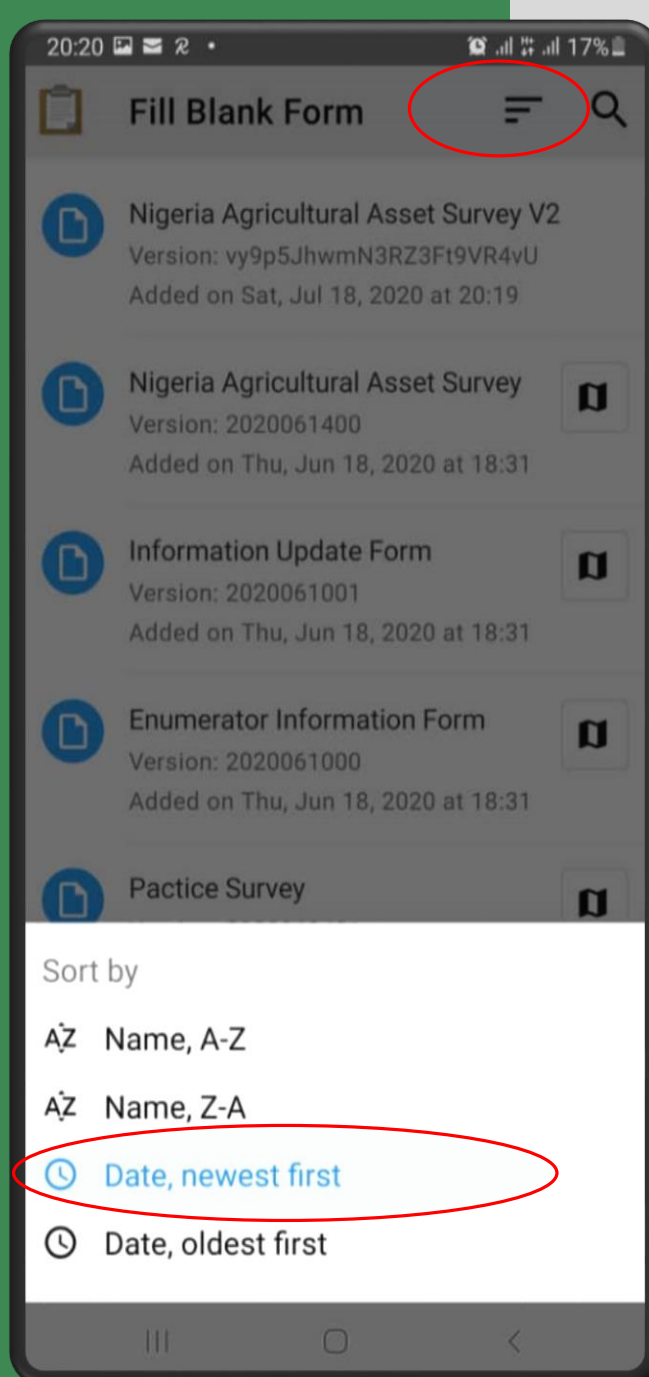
20:20 17%

Fill Blank Form

Nigeria Agricultural Asset Survey V2
Version: vy9p5JhwmN3RZ3Ft9VR4vU
Added on Sat, Jul 18, 2020 at 20:19

Nigeria Agricultural Asset Survey
Version: 2020061400
Added on Thu, Jun 18, 2020 at 18:31

Information Update Form
Version: 2020061001
Added on Thu, Jun 18, 2020 at 18:31

Enumerator Information Form
Version: 2020061000
Added on Thu, Jun 18, 2020 at 18:31

Pactice Survey

Sort by

AZ Name, A-Z

AZ Name, Z-A

Date, newest first

Date, oldest first